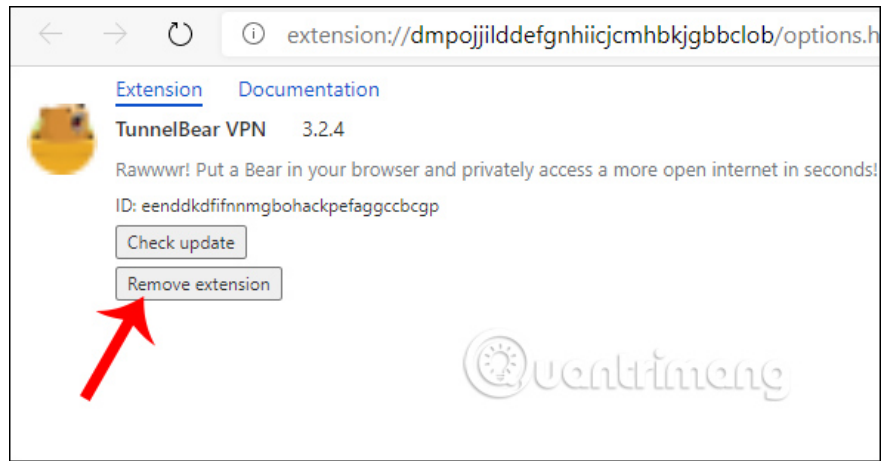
extension://dmpojjilddefgnhiicjcmhbkjgbbclob/options.h

Extension Documentation

TunnelBear VPN 3.2.4

Rawwwr! Put a Bear in your browser and privately access a more open internet in seconds!

ID: eenddkdfifnnmgbohackpefaggccbcgp

Check update

Remove extension

Quantrimang